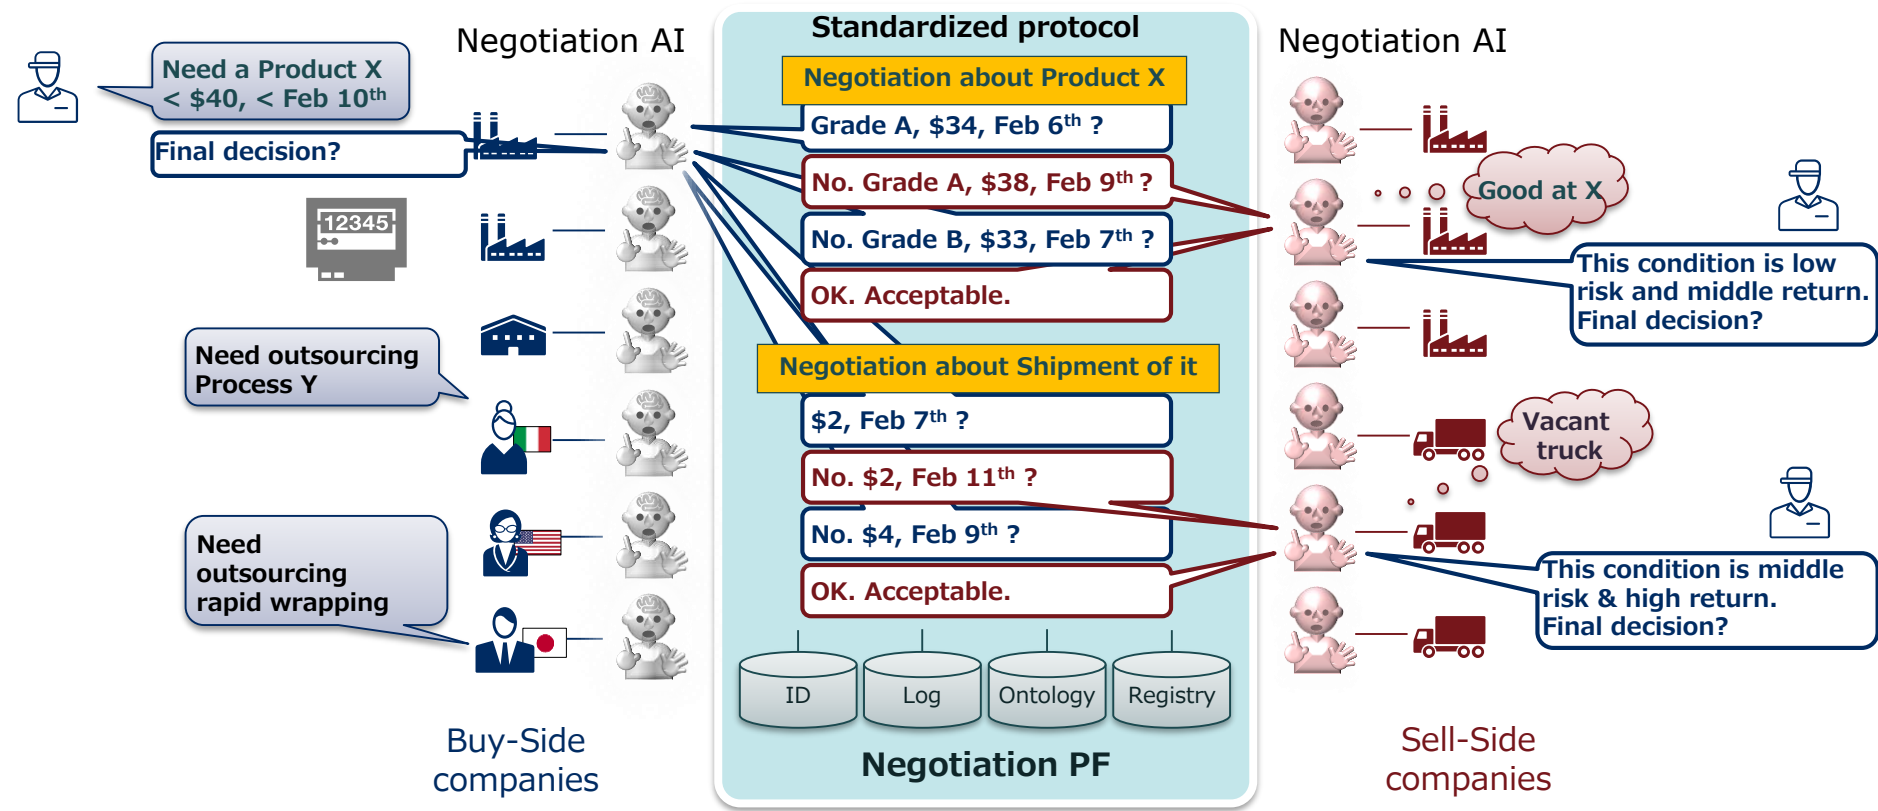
Need a Product X
< \$40, < Feb 10$^{th}$

Final decision?

12345

Need outsourcing Process Y

Need outsourcing rapid wrapping

Negotiation AI

Buy-Side companies

Standardized protocol

Negotiation about Product X

Grade A, \$34, Feb 6$^{th}$ ?

No. Grade A, \$38, Feb 9$^{th}$ ?

No. Grade B, \$33, Feb 7$^{th}$ ?

OK. Acceptable.

Negotiation about Shipment of it

\$2, Feb 7$^{th}$ ?

No. \$2, Feb 11$^{th}$ ?

No. \$4, Feb 9$^{th}$ ?

OK. Acceptable.

ID

Log

Ontology

Registry

Negotiation PF

Negotiation AI

Good at X

This condition is low risk and middle return. Final decision?

Vacant truck

This condition is middle risk & high return. Final decision?

Sell-Side companies